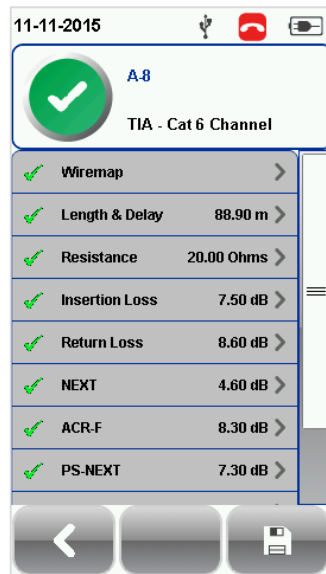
11-11-2015

A-8

TIA - Cat 6 Channel

| | | |
|---|---|---|
| Wiremap | | > |
| Length & Delay | 88.90 m | > |
| Resistance | 20.00 Ohms | > |
| Insertion Loss | 7.50 dB | > |
| Return Loss | 8.60 dB | > |
| NEXT | 4.60 dB | > |
| ACR-F | 8.30 dB | > |
| PS-NEXT | 7.30 dB | > |